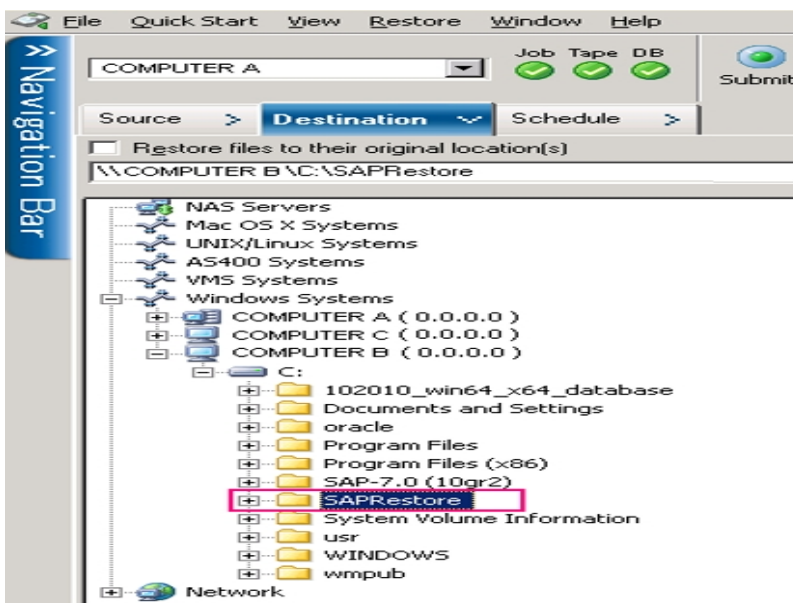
File Quick Start View Restore Window Help

>> Navigation Bar

COMPUTER A

Job Tape DB

Submit

Source > Destination Schedule >

Restore files to their original location(s)

\\COMPUTER B\C:\SAPRestore

NAS Servers
Mac OS X Systems
UNIX/Linux Systems
AS400 Systems
VMS Systems
Windows Systems
COMPUTER A ( 0.0.0.0 )
COMPUTER C ( 0.0.0.0 )
COMPUTER B ( 0.0.0.0 )
C:
102010_win64_x64_database
Documents and Settings
oracle
Program Files
Program Files (x86)
SAP-7.0 (10gr2)
SAPRestore
System Volume Information
usr
WINDOWS
wmpub
Network